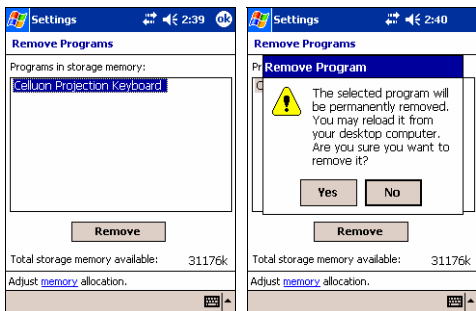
Settings 2:39 ok

Remove Programs

Programs in storage memory:

Celluon Projection Keyboard

Remove

Total storage memory available: 31176k

Adjust memory allocation.

Settings 2:40

Remove Programs

Pr

C

Remove Program

The selected program will be permanently removed. You may reload it from your desktop computer. Are you sure you want to remove it?

Yes

No

Remove

Total storage memory available: 31176k

Adjust memory allocation.